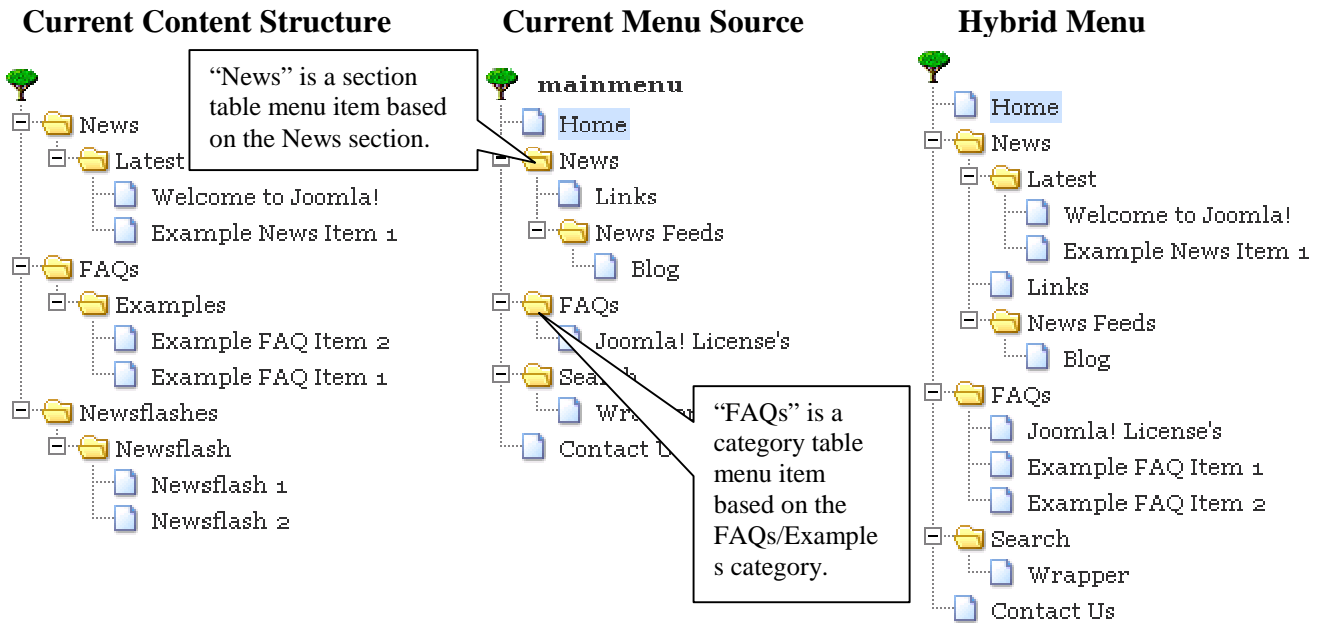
Current Content Structure

News
Latest
Welcome to Joomla!
Example News Item 1
FAQs
Examples
Example FAQ Item 2
Example FAQ Item 1
Newsflashes
Newsflash
Newsflash 1
Newsflash 2

"News" is a section table menu item based on the News section.

Current Menu Source

mainmenu
Home
News
Links
News Feeds
Blog
FAQs
Joomla! License's
Search
Wrapper
Contact Us

"FAQs" is a category table menu item based on the FAQs/Examples category.

Hybrid Menu

Home
News
Latest
Welcome to Joomla!
Example News Item 1
Links
News Feeds
Blog
FAQs
Joomla! License's
Example FAQ Item 1
Example FAQ Item 2
Search
Wrapper
Contact Us